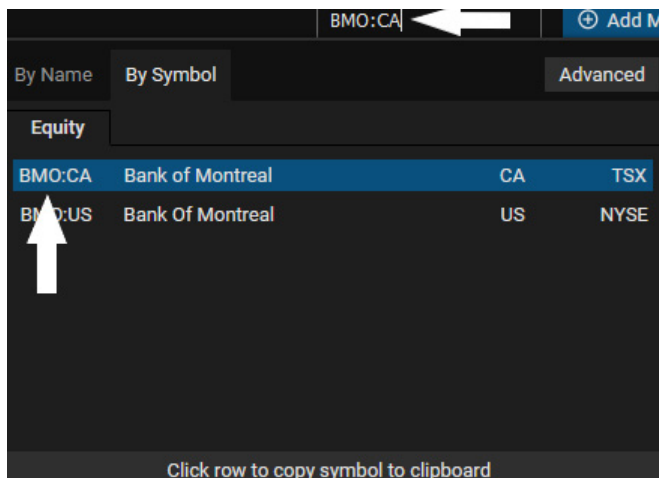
BMO:CA

Add M

By Name

By Symbol

Advanced

Equity

| | | | |
|---|---|---|---|
| BMO:CA | Bank of Montreal | CA | TSX |
| BM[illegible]:US | Bank Of Montreal | US | NYSE |

Click row to copy symbol to clipboard